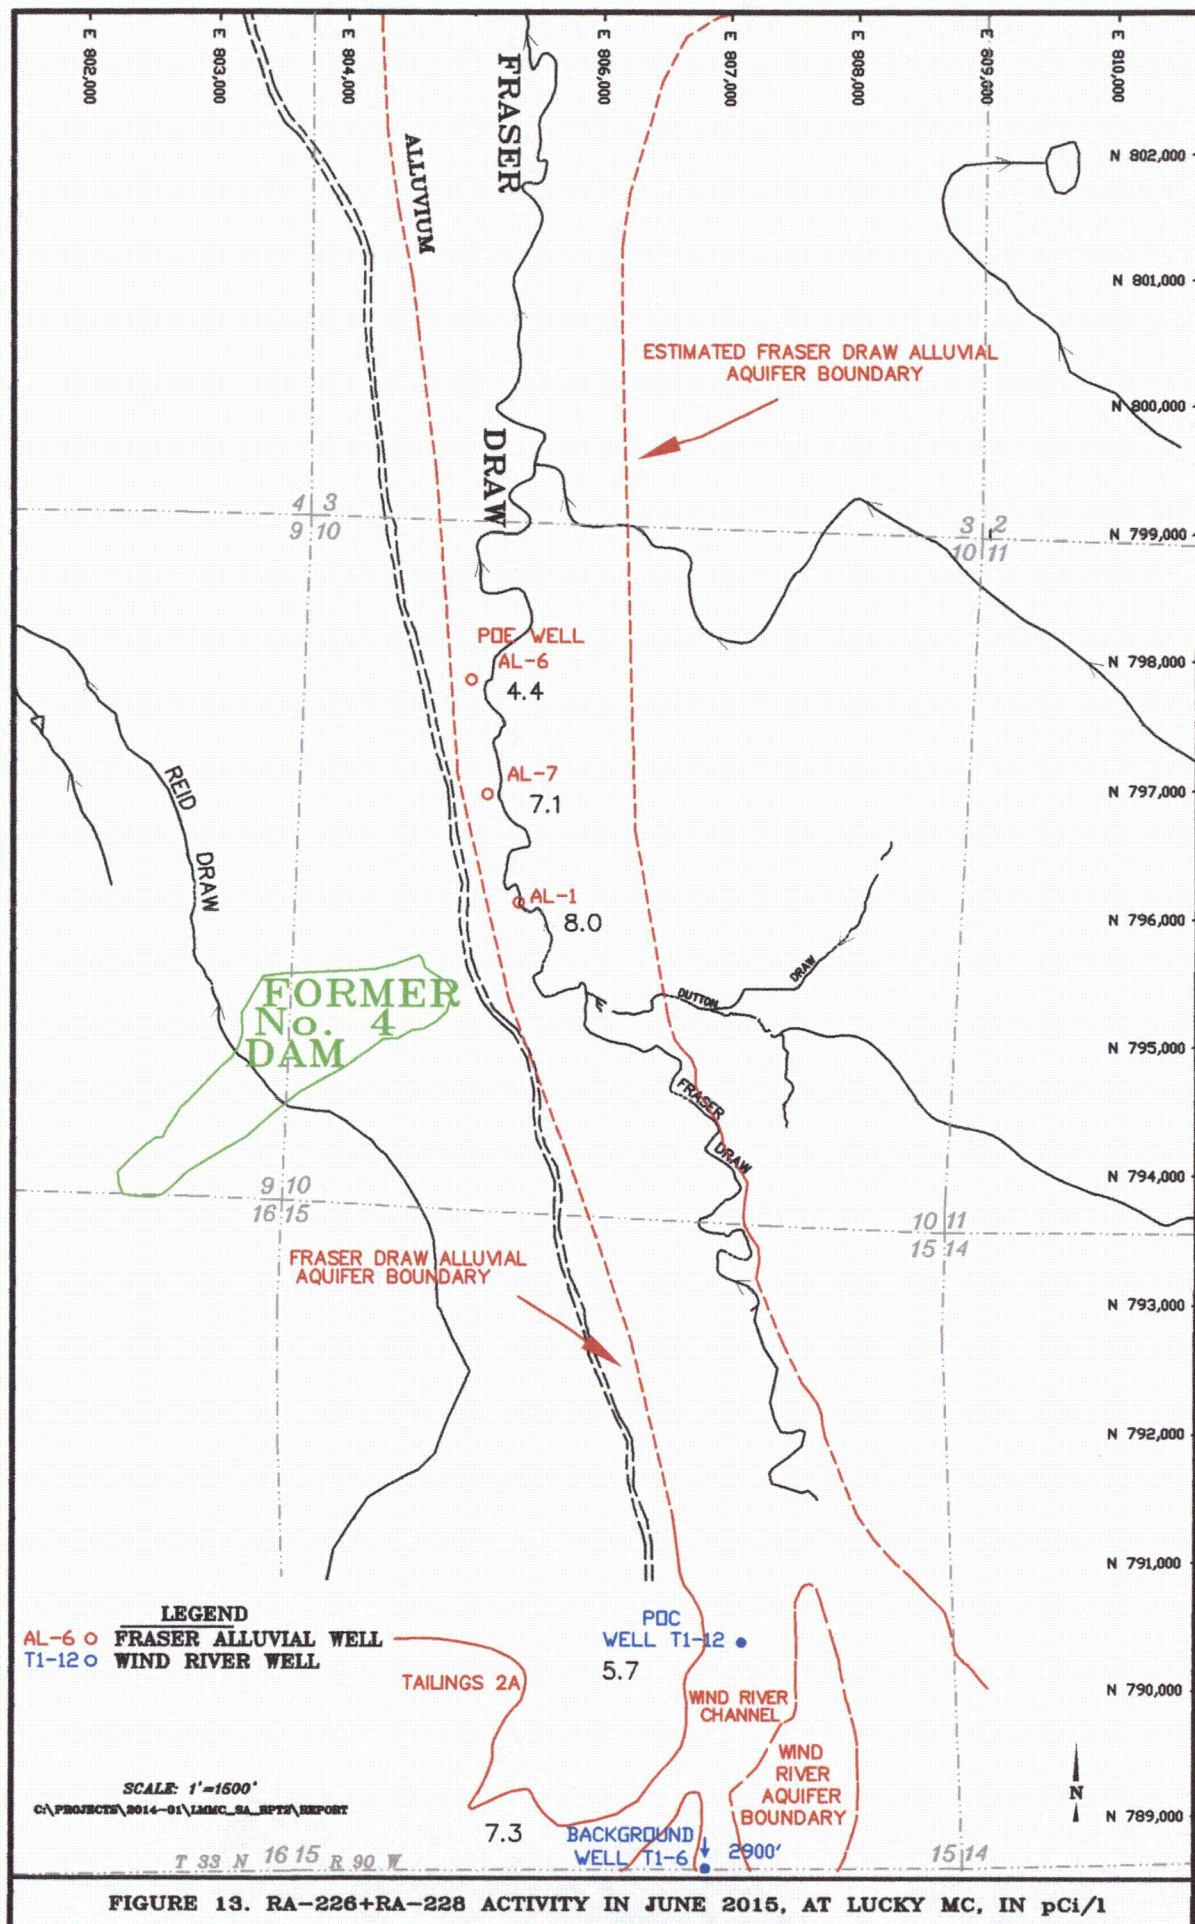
E 802,000
E 803,000
E 804,000
E 806,000
E 807,000
E 808,000
E 809,000
E 810,000

FRASER
ALLUVIUM
DRAW

N 802,000
N 801,000
N 800,000
N 799,000
N 798,000
N 797,000
N 796,000
N 795,000
N 794,000
N 793,000
N 792,000
N 791,000
N 790,000
N 789,000

ESTIMATED FRASER DRAW ALLUVIAL AQUIFER BOUNDARY

4 3
9 10

3 2
10 11

POE WELL
AL-6
4.4

AL-7
7.1

AL-1
8.0

REID DRAW

DUTTON DRAW

FORMER No. 4 DAM

FRASER DRAW

9 10
16 15

10 11
15 14

FRASER DRAW ALLUVIAL AQUIFER BOUNDARY

LEGEND
AL-6 o FRASER ALLUVIAL WELL
T1-12 o WIND RIVER WELL

POC WELL T1-12
5.7

TAILINGS 2A

WIND RIVER CHANNEL

WIND RIVER AQUIFER BOUNDARY

N

SCALE: 1"=1500'
C:\PROJECTS\2014-01\LMMC_SA_RPTS\REPORT

7.3

BACKGROUND WELL T1-6
2900'

T 33 N 16 15 R 90 W

15 14

FIGURE 13. RA-226+RA-228 ACTIVITY IN JUNE 2015, AT LUCKY MC, IN pCi/l